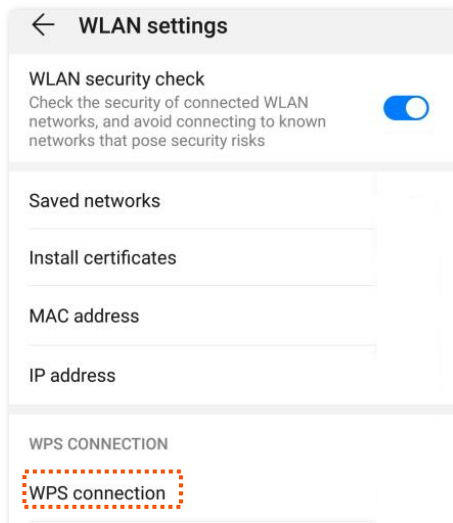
← WLAN settings

WLAN security check
Check the security of connected WLAN networks, and avoid connecting to known networks that pose security risks

Saved networks

Install certificates

MAC address

IP address

WPS CONNECTION

WPS connection